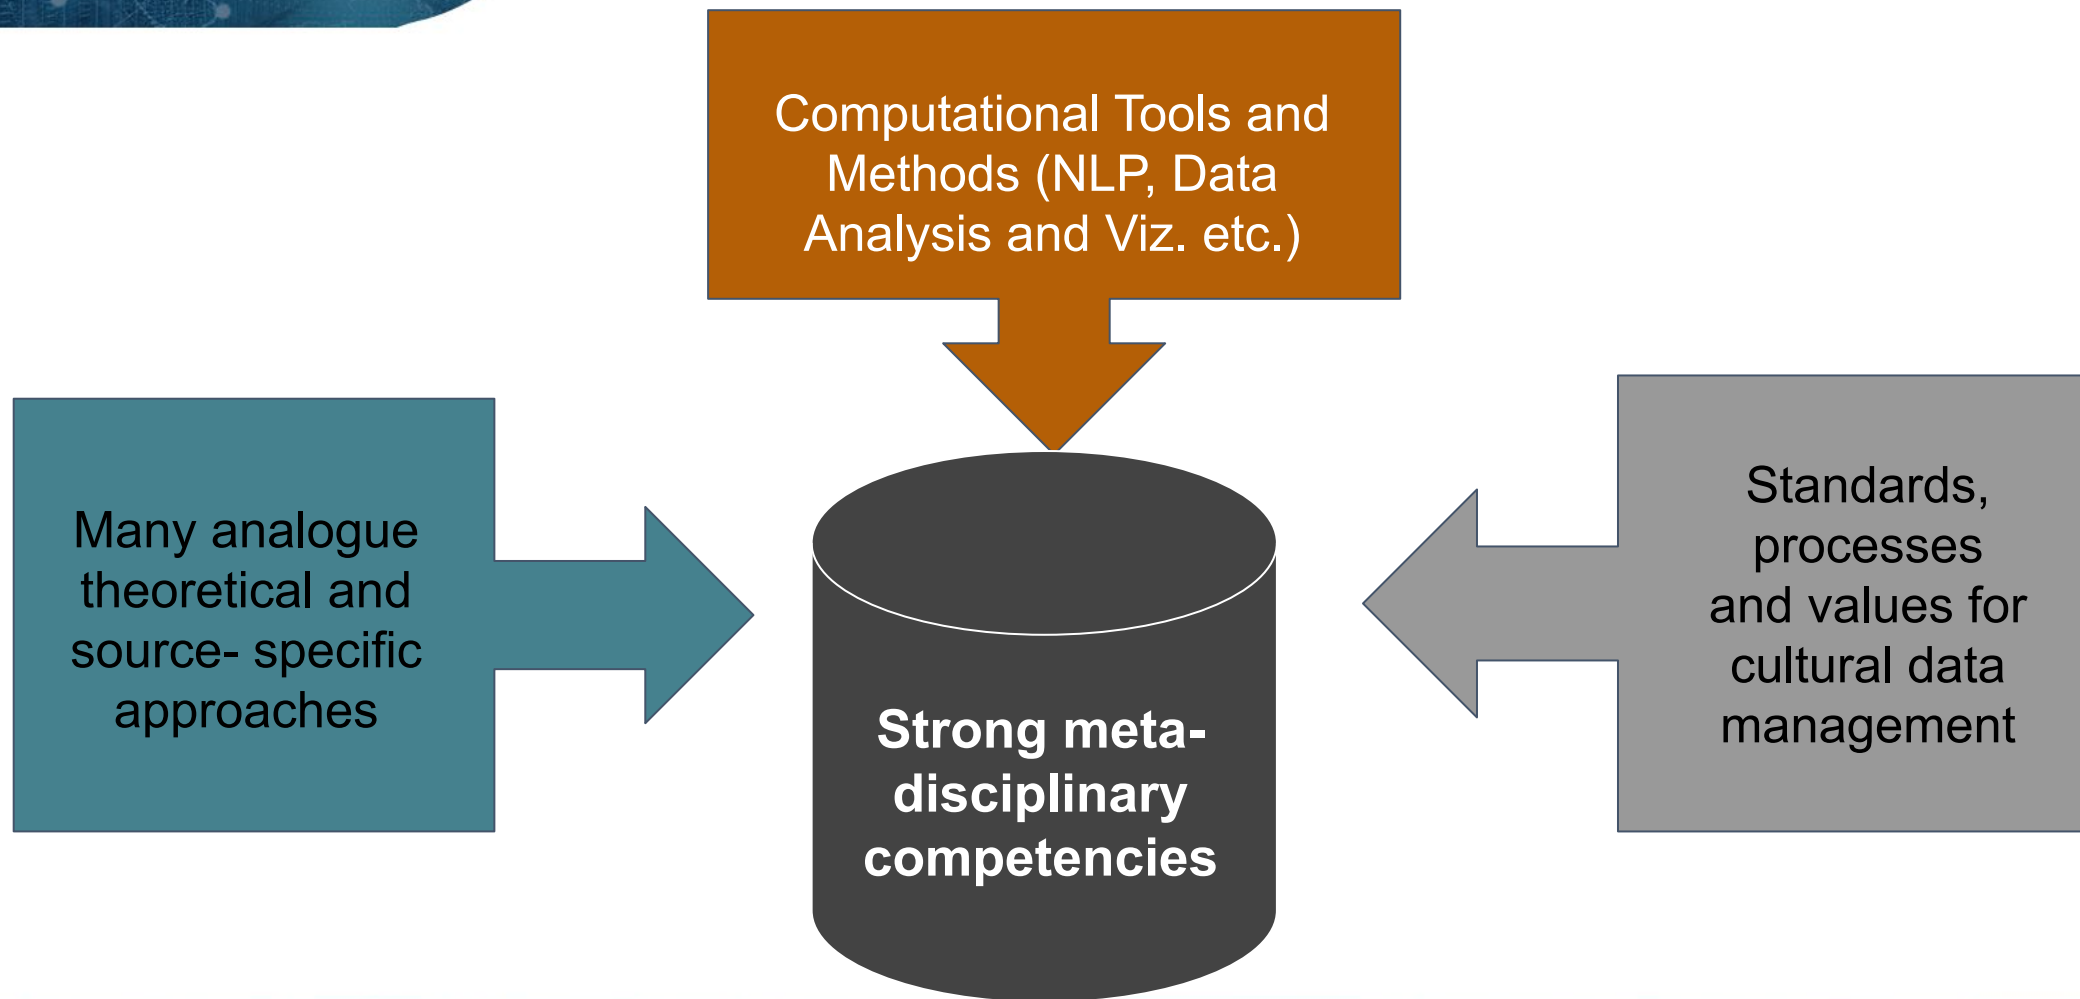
Computational Tools and Methods (NLP, Data Analysis and Viz. etc.)

Many analogue theoretical and source- specific approaches

Strong meta-disciplinary competencies

Standards, processes and values for cultural data management